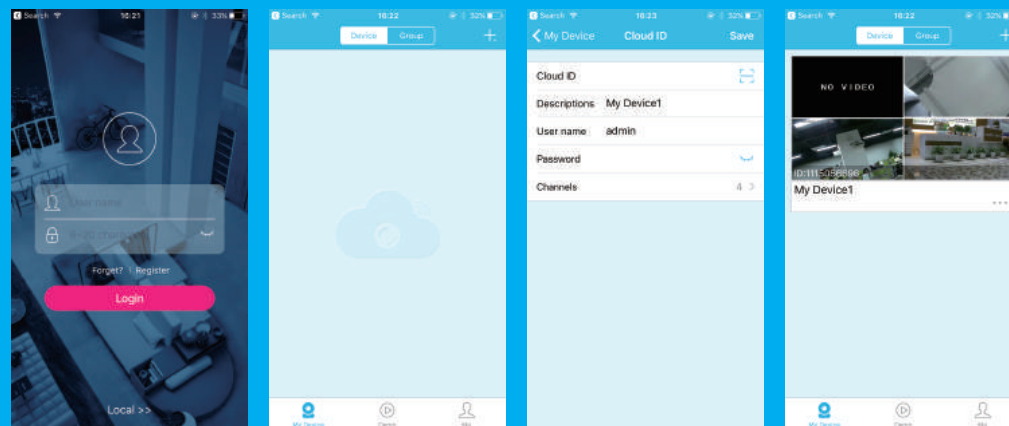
Search 16:21 33%

User name

6-20 characters

Forget? | Register

Login

Local >>

Search 16:22 32%

Device Group +

My Device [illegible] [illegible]

Search 16:23 32%

< My Device Cloud ID Save

Cloud ID

Descriptions My Device1

User name admin

Password

Channels 4 >

Search 16:22 32%

Device Group +

NO VIDEO

ID:111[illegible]

My Device1

My Device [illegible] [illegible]